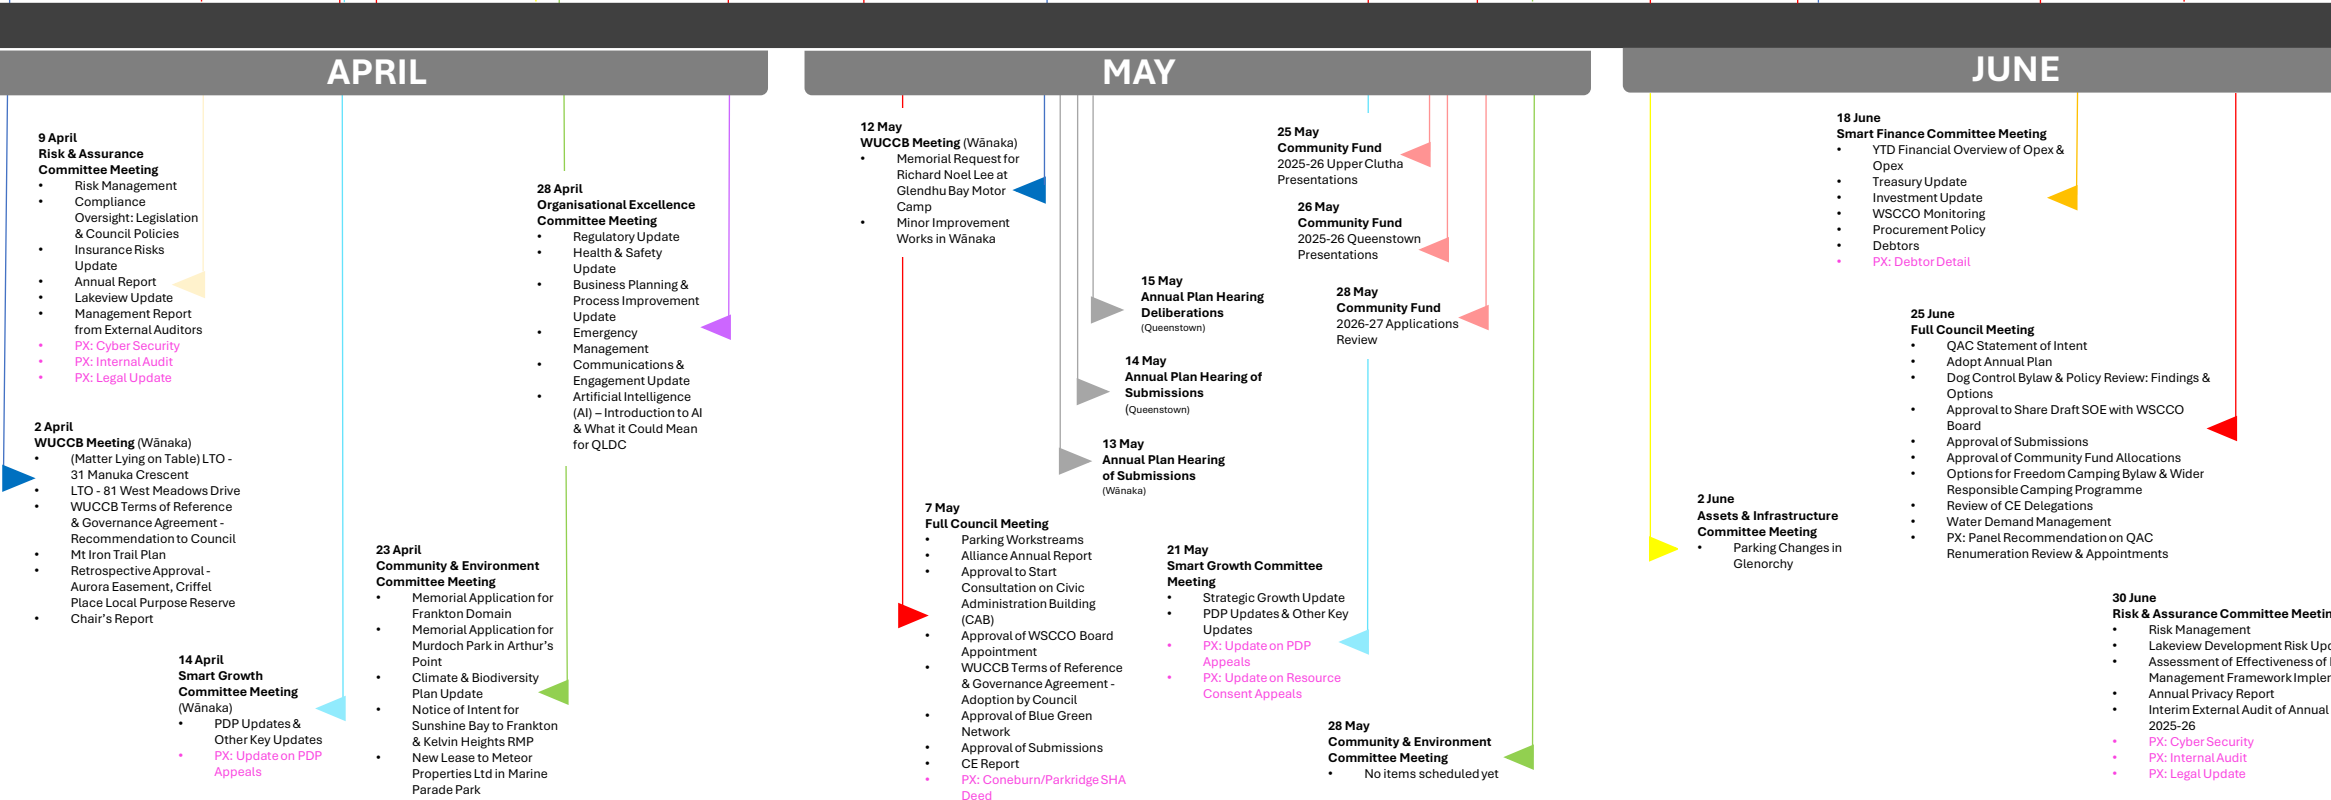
APRIL

MAY

JUNE

9 April
Risk & Assurance Committee Meeting
• Risk Management
• Compliance Oversight: Legislation & Council Policies
• Insurance Risks Update
• Annual Report
• Lakeview Update
• Management Report from External Auditors
• PX: Cyber Security
• PX: Internal Audit
• PX: Legal Update

2 April
WUCCB Meeting (Wānaka)
• (Matter Lying on Table) LTO - 31 Manuka Crescent
• LTO - 81 West Meadows Drive
• WUCCB Terms of Reference & Governance Agreement - Recommendation to Council
• Mt Iron Trail Plan
• Retrospective Approval - Aurora Easement, Criffel Place Local Purpose Reserve
• Chair's Report

14 April
Smart Growth Committee Meeting (Wānaka)
• PDP Updates & Other Key Updates
• PX: Update on PDP Appeals

28 April
Organisational Excellence Committee Meeting
• Regulatory Update
• Health & Safety Update
• Business Planning & Process Improvement Update
• Emergency Management
• Communications & Engagement Update
• Artificial Intelligence (AI) – Introduction to AI & What it Could Mean for QLDC

23 April
Community & Environment Committee Meeting
• Memorial Application for Frankton Domain
• Memorial Application for Murdoch Park in Arthur's Point
• Climate & Biodiversity Plan Update
• Notice of Intent for Sunshine Bay to Frankton & Kelvin Heights RMP
• New Lease to Meteor Properties Ltd in Marine Parade Park

12 May
WUCCB Meeting (Wānaka)
• Memorial Request for Richard Noel Lee at Glendhu Bay Motor Camp
• Minor Improvement Works in Wānaka

25 May
Community Fund
2025-26 Upper Clutha Presentations

26 May
Community Fund
2025-26 Queenstown Presentations

15 May
Annual Plan Hearing Deliberations
(Queenstown)

28 May
Community Fund
2026-27 Applications Review

14 May
Annual Plan Hearing of Submissions
(Queenstown)

13 May
Annual Plan Hearing of Submissions
(Wānaka)

7 May
Full Council Meeting
• Parking Workstreams
• Alliance Annual Report
• Approval to Start Consultation on Civic Administration Building (CAB)
• Approval of WSCCO Board Appointment
• WUCCB Terms of Reference & Governance Agreement - Adoption by Council
• Approval of Blue Green Network
• Approval of Submissions
• CE Report
• PX: Coneburn/Parkridge SHA Deed

21 May
Smart Growth Committee Meeting
• Strategic Growth Update
• PDP Updates & Other Key Updates
• PX: Update on PDP Appeals
• PX: Update on Resource Consent Appeals

28 May
Community & Environment Committee Meeting
• No items scheduled yet

18 June
Smart Finance Committee Meeting
• YTD Financial Overview of Opex & Opex
• Treasury Update
• Investment Update
• WSCCO Monitoring
• Procurement Policy
• Debtors
• PX: Debtor Detail

25 June
Full Council Meeting
• QAC Statement of Intent
• Adopt Annual Plan
• Dog Control Bylaw & Policy Review: Findings & Options
• Approval to Share Draft SOE with WSCCO Board
• Approval of Submissions
• Approval of Community Fund Allocations
• Options for Freedom Camping Bylaw & Wider Responsible Camping Programme
• Review of CE Delegations
• Water Demand Management
• PX: Panel Recommendation on QAC Renumeration Review & Appointments

2 June
Assets & Infrastructure Committee Meeting
• Parking Changes in Glenorchy

30 June
Risk & Assurance Committee Meetin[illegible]
• Risk Management
• Lakeview Development Risk Upd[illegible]
• Assessment of Effectiveness of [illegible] Management Framework Impler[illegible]
• Annual Privacy Report
• Interim External Audit of Annual 2025-26
• PX: Cyber Security
• PX: Internal Audit
• PX: Legal Update